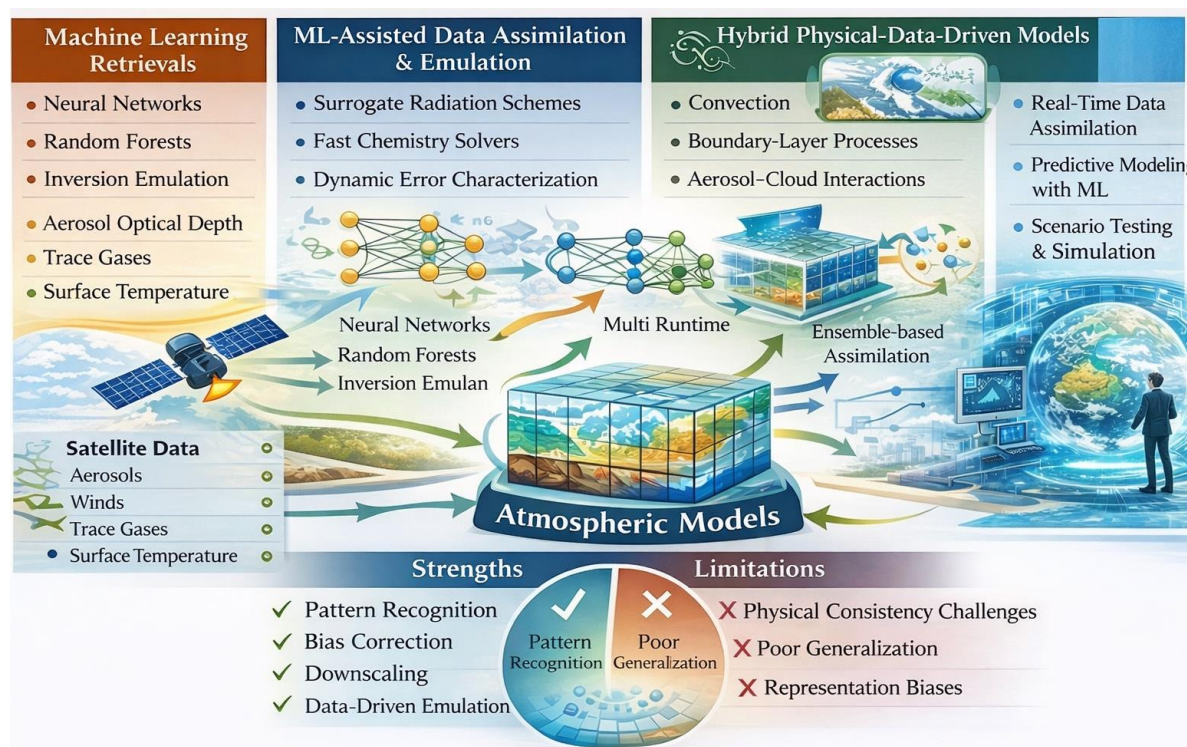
Machine Learning Retrievals

• Neural Networks
• Random Forests
• Inversion Emulation
• Aerosol Optical Depth
• Trace Gases
• Surface Temperature

ML-Assisted Data Assimilation & Emulation

• Surrogate Radiation Schemes
• Fast Chemistry Solvers
• Dynamic Error Characterization

Hybrid Physical-Data-Driven Models

• Convection
• Boundary-Layer Processes
• Aerosol-Cloud Interactions

• Real-Time Data Assimilation
• Predictive Modeling with ML
• Scenario Testing & Simulation

n6

Neural Networks
Random Forests
Inversion Emulan

Multi Runtime

Ensemble-based Assimilation

Satellite Data
Aerosols
Winds
Trace Gases
• Surface Temperature

Atmospheric Models

Strengths
✓ Pattern Recognition
✓ Bias Correction
✓ Downscaling
✓ Data-Driven Emulation

Pattern Recognition
Poor Generalization

Limitations
✗ Physical Consistency Challenges
✗ Poor Generalization
✗ Representation Biases